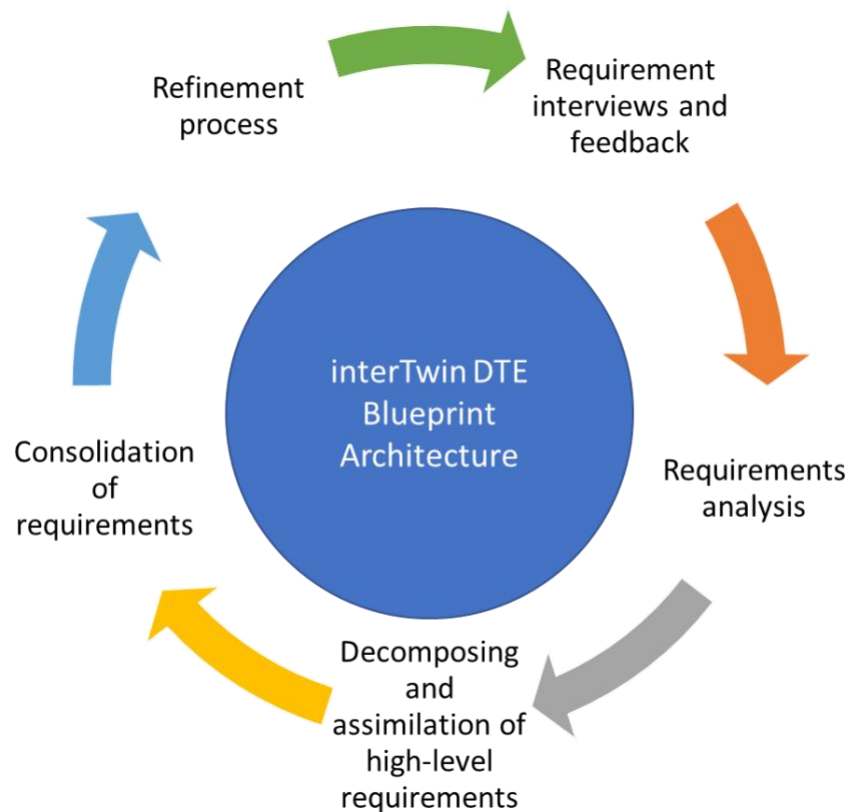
Refinement process

Requirement interviews and feedback

interTwin DTE Blueprint Architecture

Requirements analysis

Decomposing and assimilation of high-level requirements

Consolidation of requirements